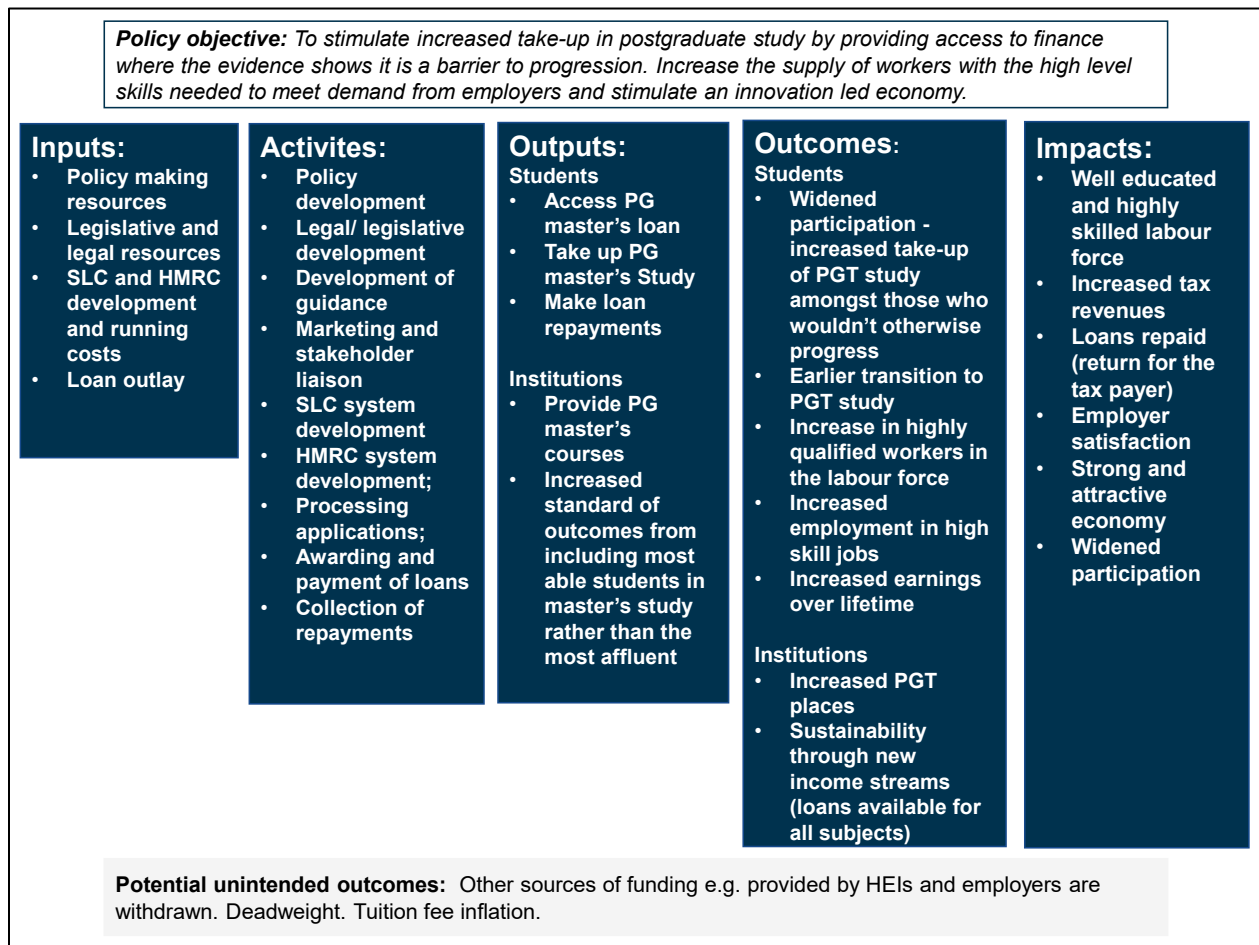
**Policy objective:** *To stimulate increased take-up in postgraduate study by providing access to finance where the evidence shows it is a barrier to progression. Increase the supply of workers with the high level skills needed to meet demand from employers and stimulate an innovation led economy.*

**Inputs:**
- Policy making resources
- Legislative and legal resources
- SLC and HMRC development and running costs
- Loan outlay

**Activites:**
- Policy development
- Legal/ legislative development
- Development of guidance
- Marketing and stakeholder liaison
- SLC system development
- HMRC system development;
- Processing applications;
- Awarding and payment of loans
- Collection of repayments

**Outputs:**
Students
- Access PG master's loan
- Take up PG master's Study
- Make loan repayments

Institutions
- Provide PG master's courses
- Increased standard of outcomes from including most able students in master's study rather than the most affluent

**Outcomes:**
Students
- Widened participation - increased take-up of PGT study amongst those who wouldn't otherwise progress
- Earlier transition to PGT study
- Increase in highly qualified workers in the labour force
- Increased employment in high skill jobs
- Increased earnings over lifetime

Institutions
- Increased PGT places
- Sustainability through new income streams (loans available for all subjects)

**Impacts:**
- Well educated and highly skilled labour force
- Increased tax revenues
- Loans repaid (return for the tax payer)
- Employer satisfaction
- Strong and attractive economy
- Widened participation

**Potential unintended outcomes:** Other sources of funding e.g. provided by HEIs and employers are withdrawn. Deadweight. Tuition fee inflation.